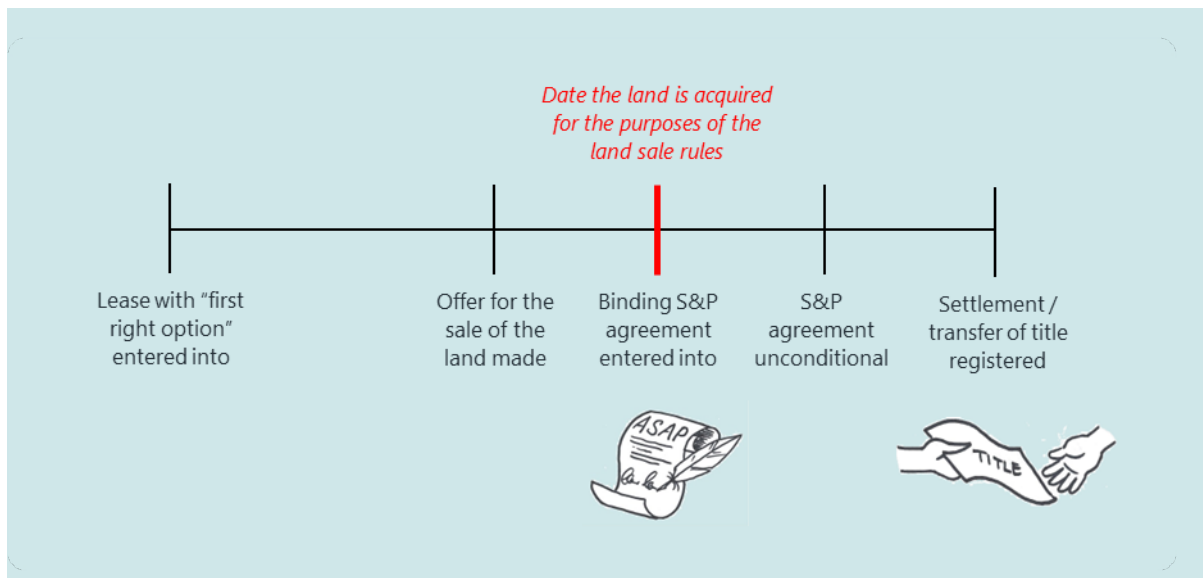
Date the land is acquired for the purposes of the land sale rules

Lease with "first right option" entered into

Offer for the sale of the land made

Binding S&P agreement entered into

S&P agreement unconditional

Settlement / transfer of title registered

ASAP

TITLE